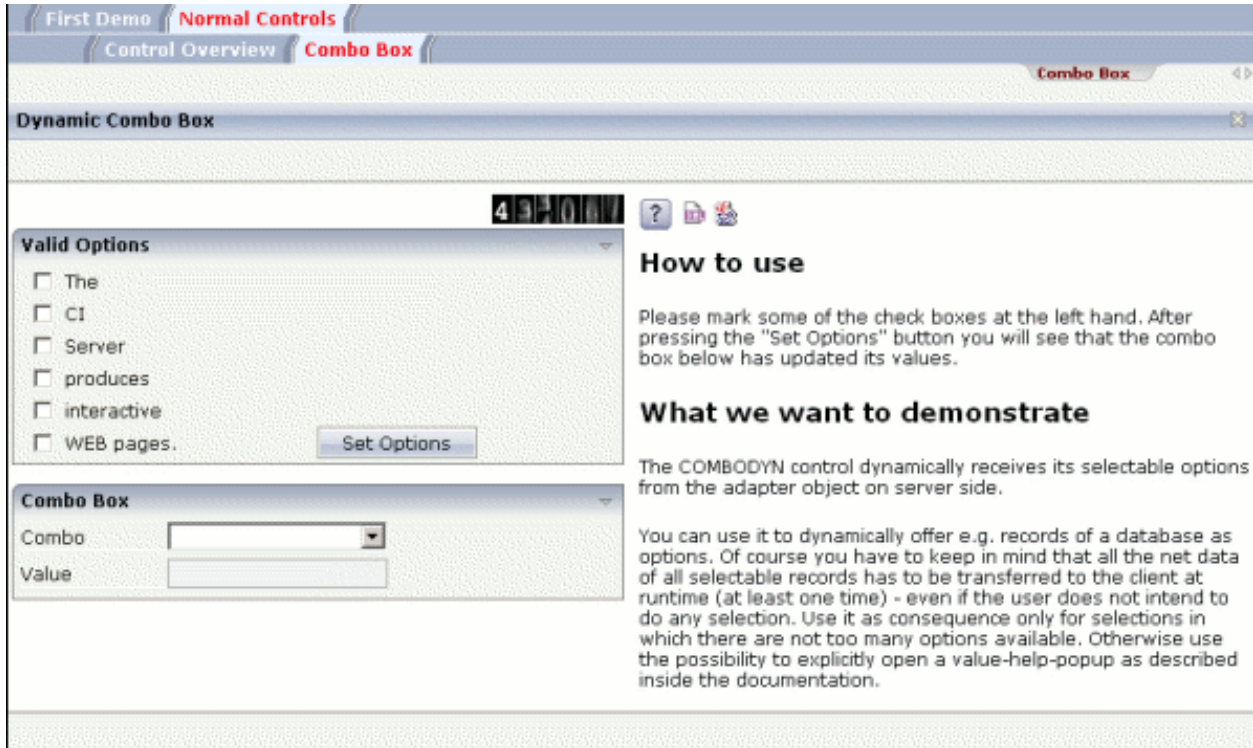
First Demo Normal Controls

Control Overview Combo Box

Combo Box

Dynamic Combo Box

4 3 0

Valid Options

☐ The
☐ CI
☐ Server
☐ produces
☐ interactive
☐ WEB pages.

Set Options

Combo Box

Combo

Value

?

How to use

Please mark some of the check boxes at the left hand. After pressing the "Set Options" button you will see that the combo box below has updated its values.

What we want to demonstrate

The COMBODYN control dynamically receives its selectable options from the adapter object on server side.

You can use it to dynamically offer e.g. records of a database as options. Of course you have to keep in mind that all the net data of all selectable records has to be transferred to the client at runtime (at least one time) - even if the user does not intend to do any selection. Use it as consequence only for selections in which there are not too many options available. Otherwise use the possibility to explicitly open a value-help-popup as described inside the documentation.